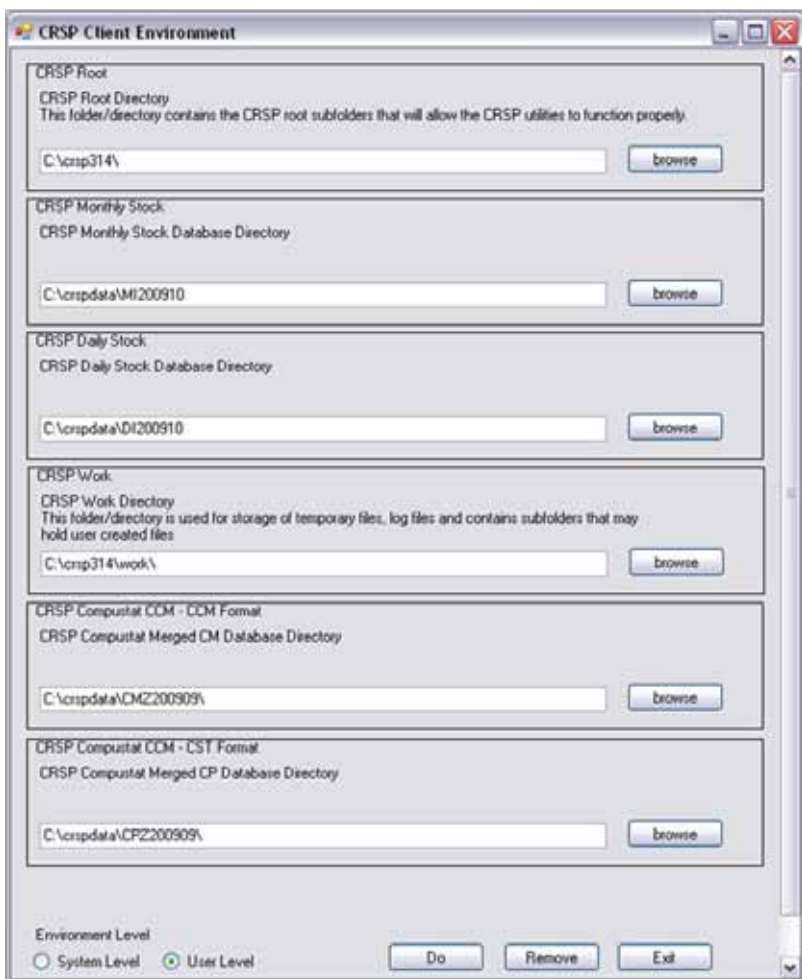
CRSP Client Environment

CRSP Root

CRSP Root Directory
This folder/directory contains the CRSP root subfolders that will allow the CRSP utilities to function properly.

C:\crsp314\

browse

CRSP Monthly Stock

CRSP Monthly Stock Database Directory

C:\crspdata\MI200910

browse

CRSP Daily Stock

CRSP Daily Stock Database Directory

C:\crspdata\DI200910

browse

CRSP Work

CRSP Work Directory
This folder/directory is used for storage of temporary files, log files and contains subfolders that may hold user created files

C:\crsp314\work\

browse

CRSP Compustat CCM - CCM Format

CRSP Compustat Merged CM Database Directory

C:\crspdata\CMZ200909\

browse

CRSP Compustat CCM - CST Format

CRSP Compustat Merged CP Database Directory

C:\crspdata\CPZ200909\

browse

Environment Level

System Level

User Level

Do

Remove

Exit